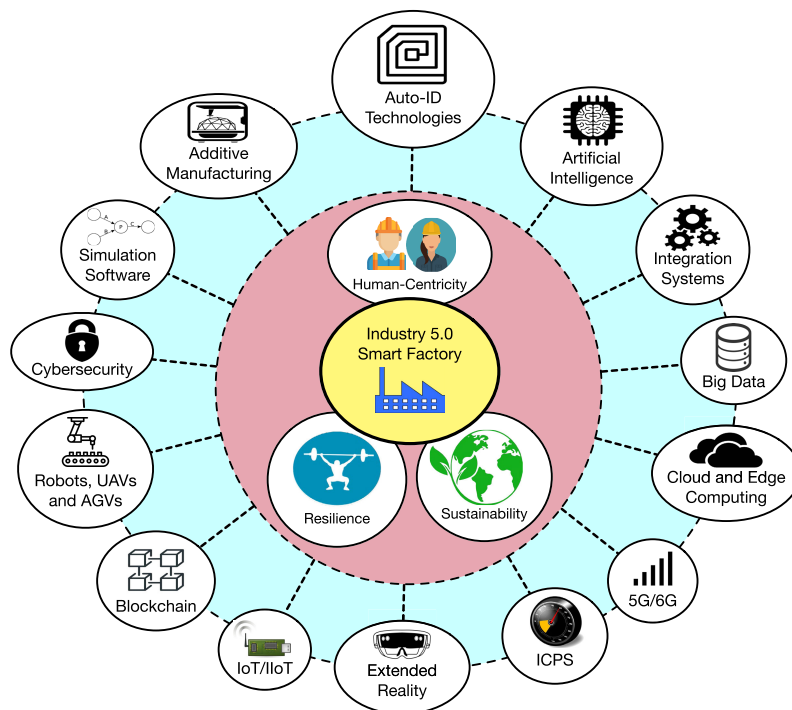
Auto-ID Technologies

Artificial Intelligence

Integration Systems

Big Data

Cloud and Edge Computing

5G/6G

ICPS

Extended Reality

IoT/IIoT

Blockchain

Robots, UAVs and AGVs

Cybersecurity

Simulation Software

Additive Manufacturing

Human-Centricity

Industry 5.0 Smart Factory

Resilience

Sustainability